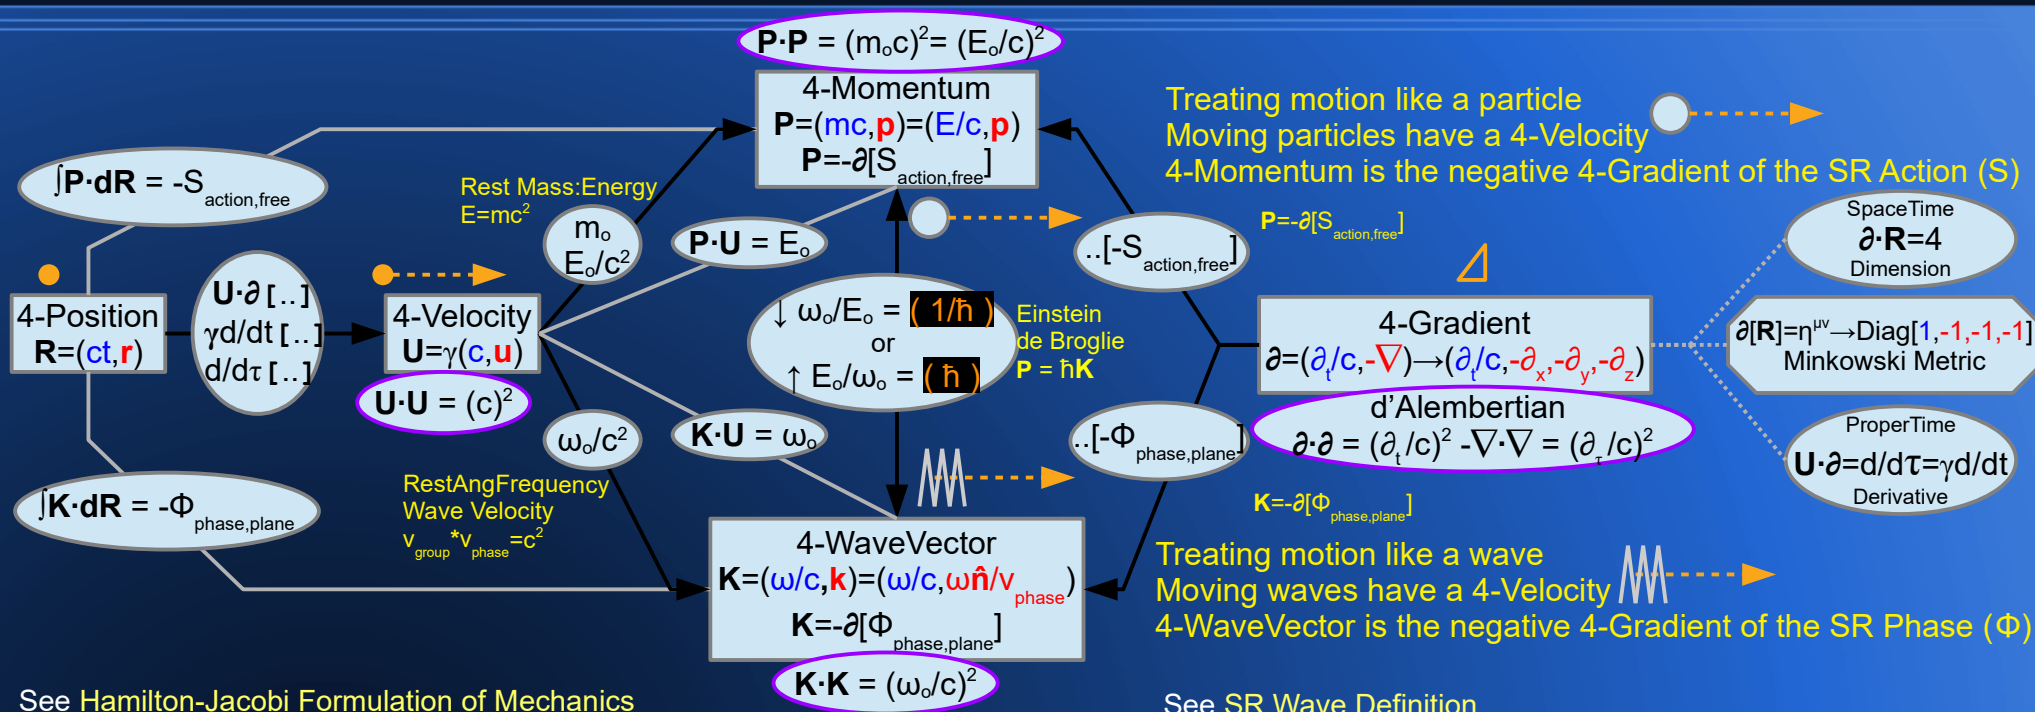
$\mathbf{P}\cdot\mathbf{P} = (m_oc)^2 = (E_o/c)^2$

4-Momentum
$\mathbf{P}=(mc,\mathbf{p})=(E/c,\mathbf{p})$
$\mathbf{P}=-\partial[S_{action,free}]$

Treating motion like a particle
Moving particles have a 4-Velocity
4-Momentum is the negative 4-Gradient of the SR Action (S)

$\int\mathbf{P}\cdot d\mathbf{R} = -S_{action,free}$

Rest Mass:Energy
$E=mc^2$

$m_o$
$E_o/c^2$

$\mathbf{P}\cdot\mathbf{U} = E_o$

$..[-S_{action,free}]$

$\mathbf{P}=-\partial[S_{action,free}]$

SpaceTime
$\partial\cdot\mathbf{R}=4$
Dimension

4-Position
$\mathbf{R}=(ct,\mathbf{r})$

$\mathbf{U}\cdot\partial\,[..]$
$\gamma d/dt\,[..]$
$d/d\tau\,[..]$

4-Velocity
$\mathbf{U}=\gamma(c,\mathbf{u})$

$\mathbf{U}\cdot\mathbf{U} = (c)^2$

$\downarrow\ \omega_o/E_o = (\ 1/\hbar\ )$
or
$\uparrow\ E_o/\omega_o = (\ \hbar\ )$

Einstein
de Broglie
$\mathbf{P} = \hbar\mathbf{K}$

4-Gradient
$\partial=(\partial_t/c,-\nabla)\rightarrow(\partial_t/c,-\partial_x,-\partial_y,-\partial_z)$

$\partial[\mathbf{R}]=\eta^{\mu\nu}\rightarrow\text{Diag}[1,-1,-1,-1]$
Minkowski Metric

d'Alembertian
$\partial\cdot\partial = (\partial_t/c)^2 - \nabla\cdot\nabla = (\partial_\tau/c)^2$

$\omega_o/c^2$

$\mathbf{K}\cdot\mathbf{U} = \omega_o$

$..[-\Phi_{phase,plane}]$

ProperTime
$\mathbf{U}\cdot\partial=d/d\tau=\gamma d/dt$
Derivative

$\int\mathbf{K}\cdot d\mathbf{R} = -\Phi_{phase,plane}$

RestAngFrequency
Wave Velocity
$v_{group} * v_{phase} = c^2$

$\mathbf{K}=-\partial[\Phi_{phase,plane}]$

4-WaveVector
$\mathbf{K}=(\omega/c,\mathbf{k})=(\omega/c,\omega\hat{\mathbf{n}}/v_{phase})$
$\mathbf{K}=-\partial[\Phi_{phase,plane}]$

Treating motion like a wave
Moving waves have a 4-Velocity
4-WaveVector is the negative 4-Gradient of the SR Phase (Φ)

$\mathbf{K}\cdot\mathbf{K} = (\omega_o/c)^2$

See Hamilton-Jacobi Formulation of Mechanics

See SR Wave Definition